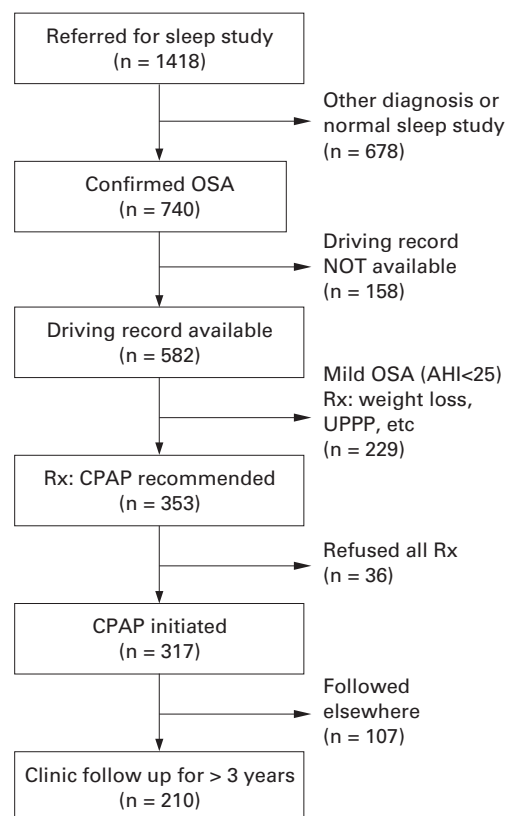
Referred for sleep study
(n = 1418)

Other diagnosis or normal sleep study
(n = 678)

Confirmed OSA
(n = 740)

Driving record NOT available
(n = 158)

Driving record available
(n = 582)

Mild OSA (AHI<25)
Rx: weight loss, UPPP, etc
(n = 229)

Rx: CPAP recommended
(n = 353)

Refused all Rx
(n = 36)

CPAP initiated
(n = 317)

Followed elsewhere
(n = 107)

Clinic follow up for > 3 years
(n = 210)